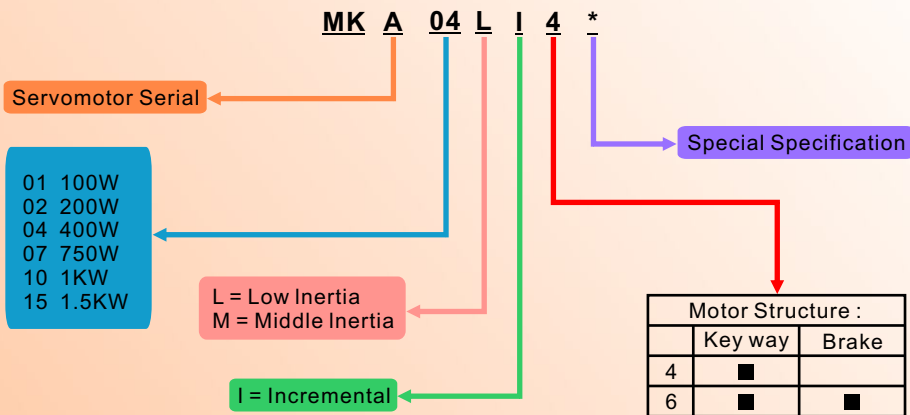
MK A 04 L I 4 *

Servomotor Serial

Special Specification

01 100W
02 200W
04 400W
07 750W
10 1KW
15 1.5KW

L = Low Inertia
M = Middle Inertia

I = Incremental

| Motor Structure : | | |
|---|---|---|
| | Key way | Brake |
| 4 | ■ | |
| 6 | ■ | ■ |